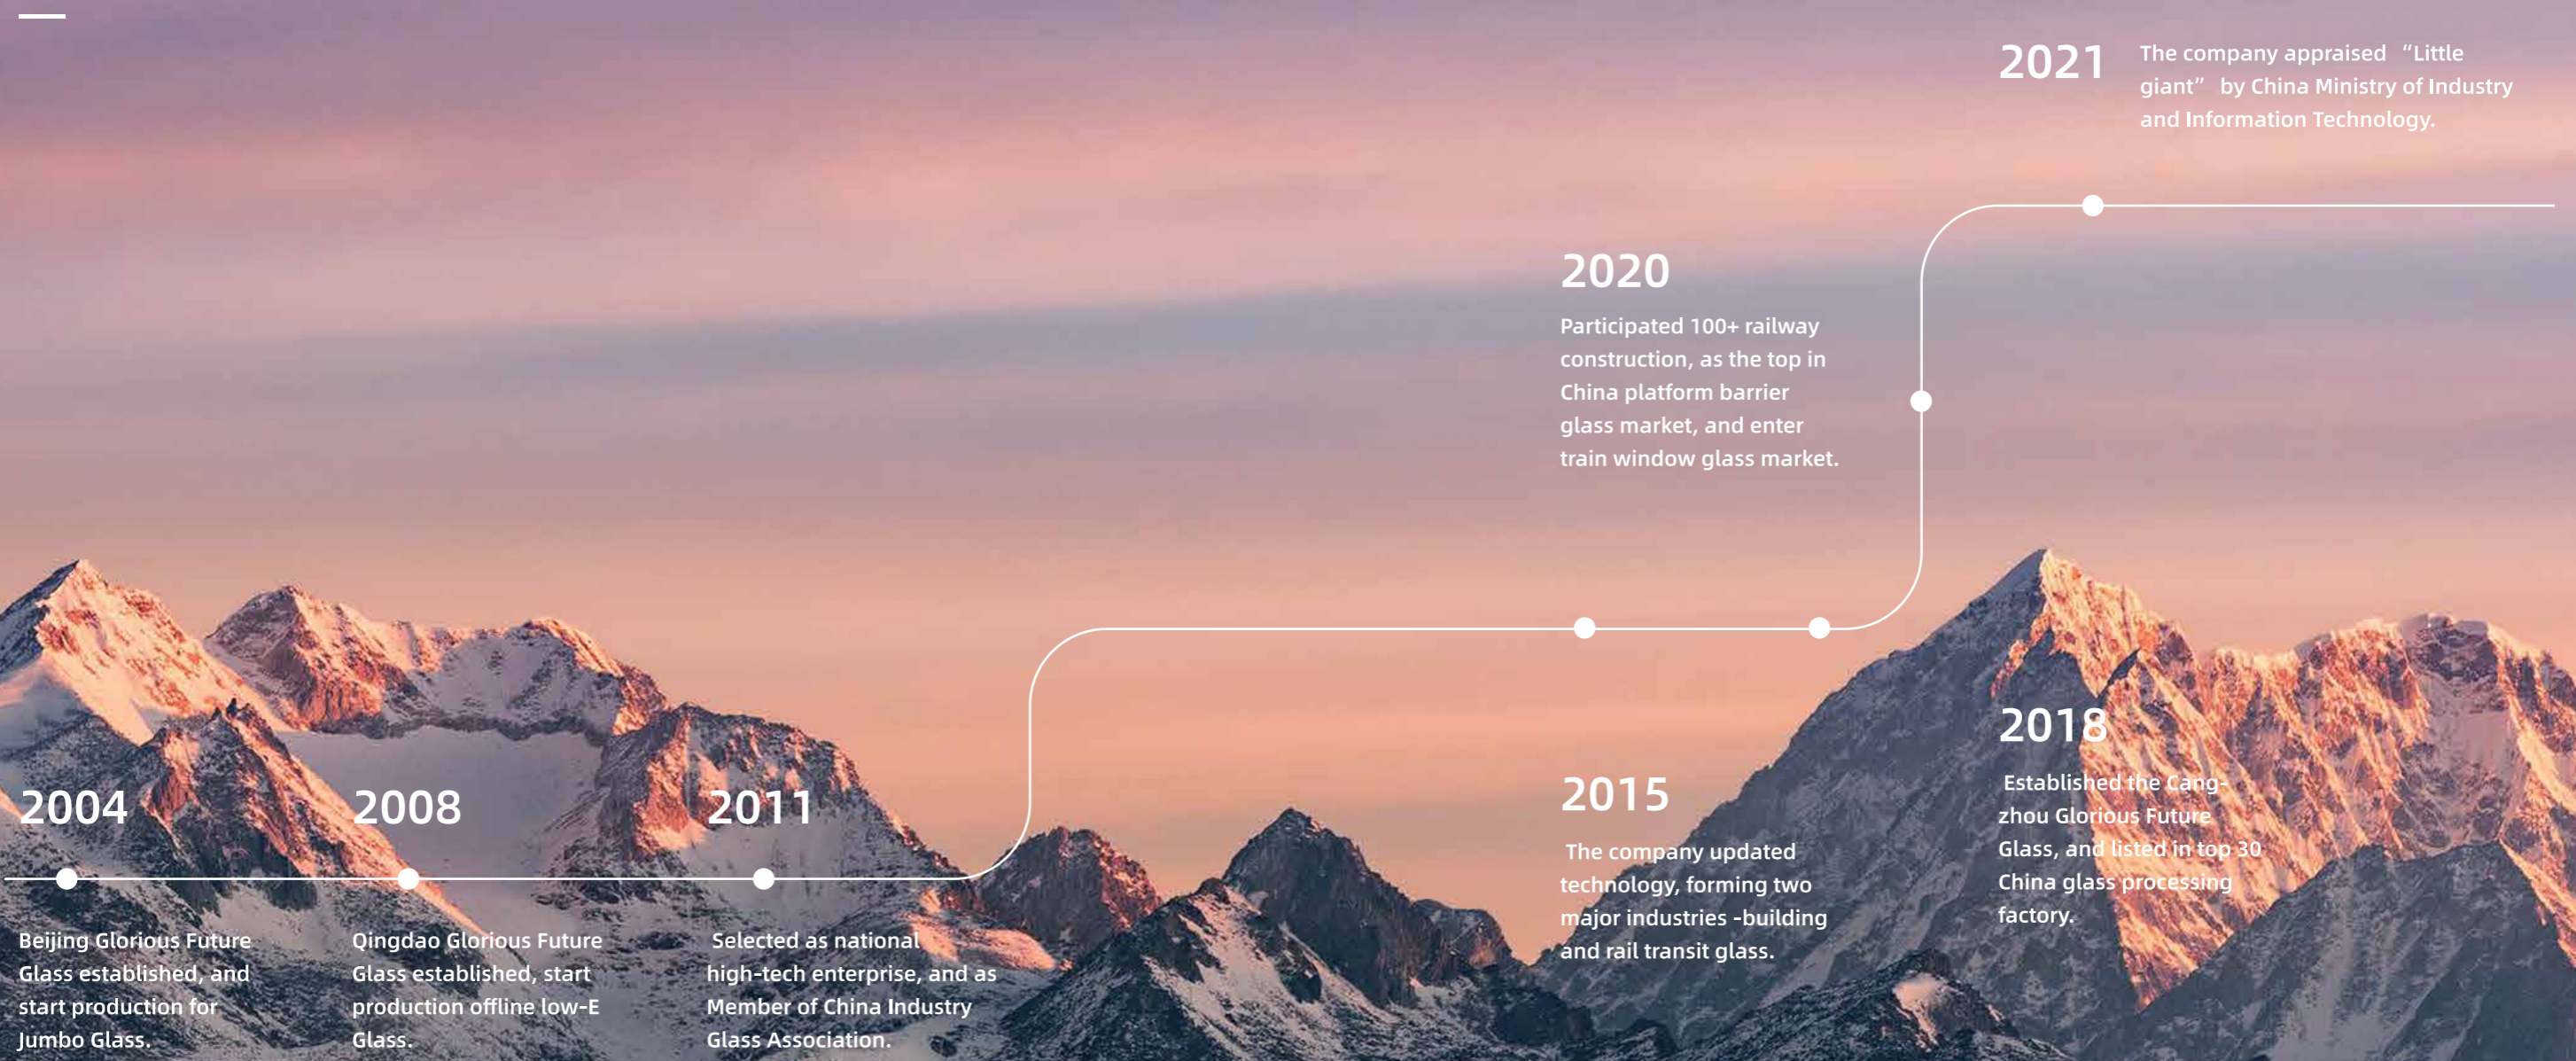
2021 The company appraised "Little giant" by China Ministry of Industry and Information Technology.

2020

Participated 100+ railway construction, as the top in China platform barrier glass market, and enter train window glass market.

2004

Beijing Glorious Future Glass established, and start production for Jumbo Glass.

2008

Qingdao Glorious Future Glass established, start production offline low-E Glass.

2011

Selected as national high-tech enterprise, and as Member of China Industry Glass Association.

2015

The company updated technology, forming two major industries -building and rail transit glass.

2018

Established the Cangzhou Glorious Future Glass, and listed in top 30 China glass processing factory.